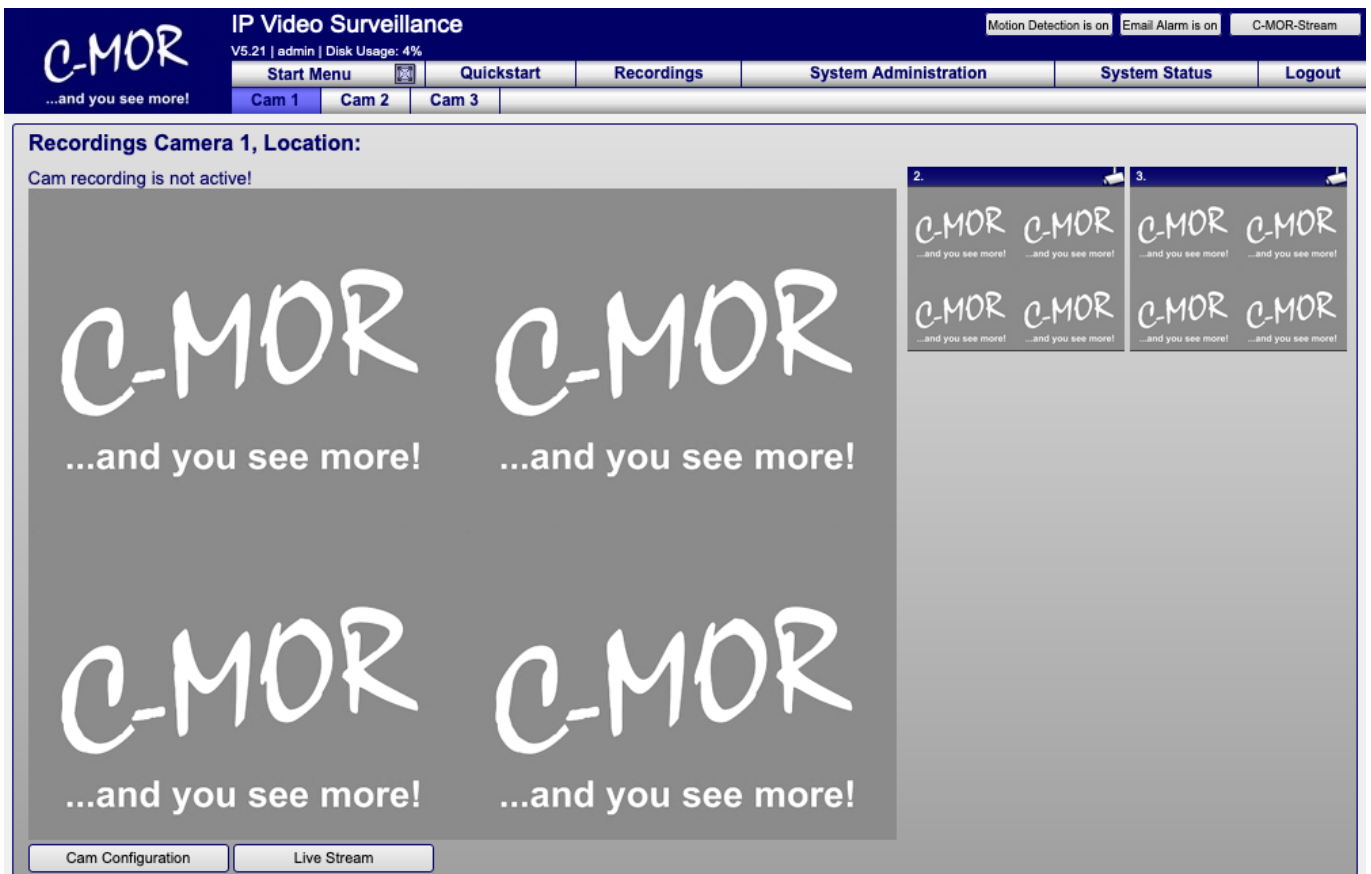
C-MOR
...and you see more!

IP Video Surveillance
V5.21 | admin | Disk Usage: 4%

Motion Detection is on | Email Alarm is on | C-MOR-Stream

Start Menu | Quickstart | Recordings | System Administration | System Status | Logout

Cam 1 | Cam 2 | Cam 3

Recordings Camera 1, Location:

Cam recording is not active!

C-MOR
...and you see more!

C-MOR
...and you see more!

C-MOR
...and you see more!

C-MOR
...and you see more!

2.

C-MOR
...and you see more!

C-MOR
...and you see more!

C-MOR
...and you see more!

C-MOR
...and you see more!

3.

C-MOR
...and you see more!

C-MOR
...and you see more!

C-MOR
...and you see more!

C-MOR
...and you see more!

Cam Configuration | Live Stream